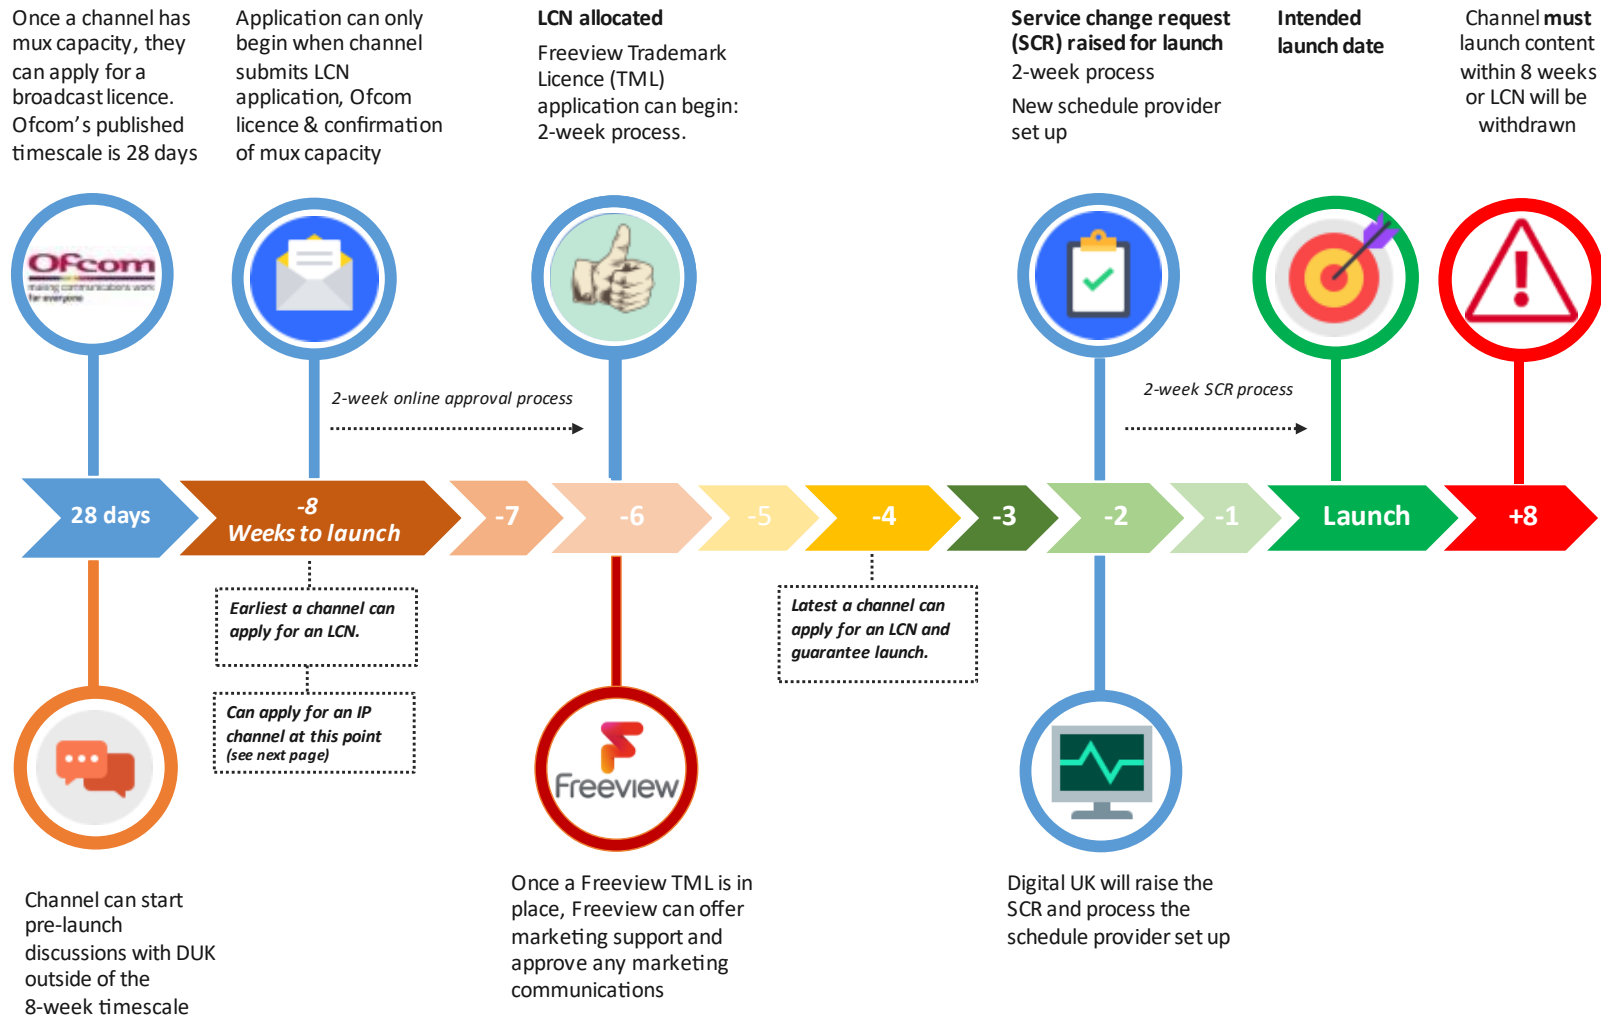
Once a channel has mux capacity, they can apply for a broadcast licence. Ofcom's published timescale is 28 days

Application can only begin when channel submits LCN application, Ofcom licence & confirmation of mux capacity

**LCN allocated**

Freeview Trademark Licence (TML) application can begin: 2-week process.

**Service change request (SCR) raised for launch**

2-week process

New schedule provider set up

**Intended launch date**

Channel **must** launch content within 8 weeks or LCN will be withdrawn

Ofcom
making communications work for everyone

2-week online approval process

2-week SCR process

28 days

-8
Weeks to launch

-7

-6

-5

-4

-3

-2

-1

Launch

+8

Earliest a channel can apply for an LCN.

Can apply for an IP channel at this point (see next page)

Latest a channel can apply for an LCN and guarantee launch.

Freeview

Channel can start pre-launch discussions with DUK outside of the 8-week timescale

Once a Freeview TML is in place, Freeview can offer marketing support and approve any marketing communications

Digital UK will raise the SCR and process the schedule provider set up